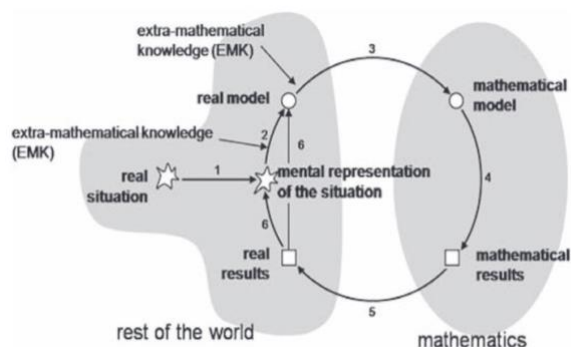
extra-mathematical knowledge (EMK)

3

real model

mathematical model

extra-mathematical knowledge (EMK)

2

6

real situation

1

mental representation of the situation

4

6

real results

mathematical results

5

rest of the world

mathematics